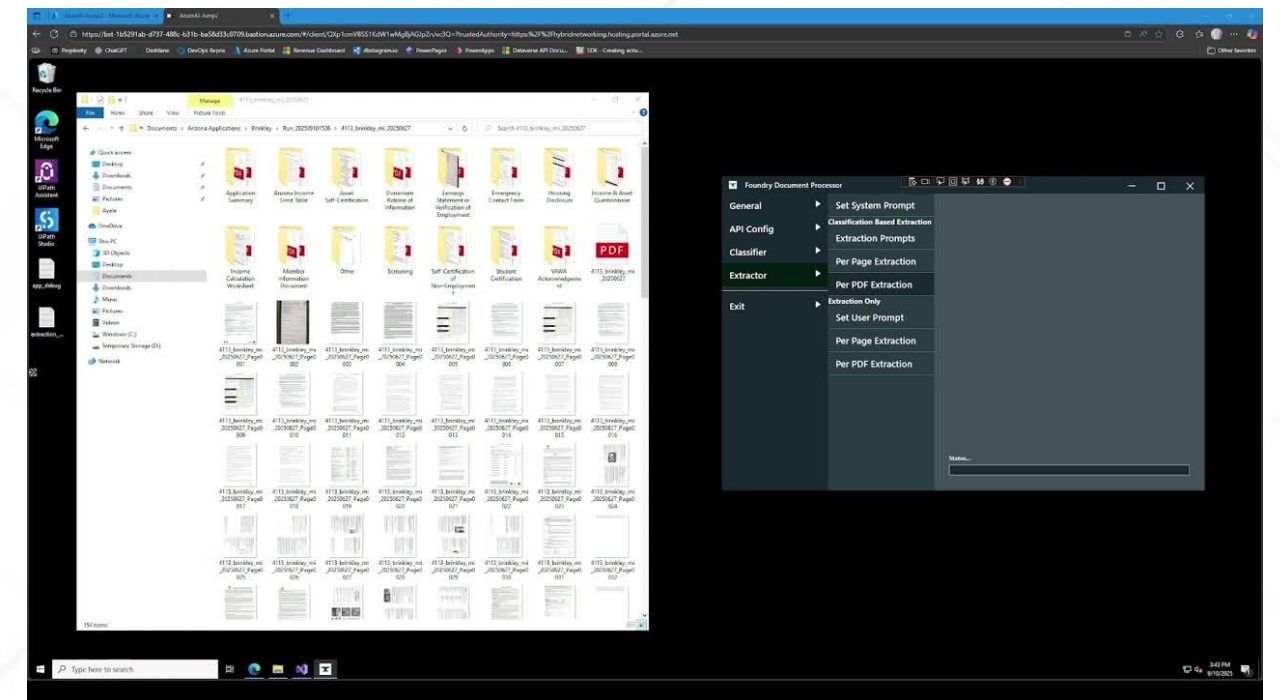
AzureAI-Jump2

https://bst-1b5291ab-d737-488c-b31b-ba58d33c0709.bastion.azure.com/#/client/QXp1cmVBSS1KdW1wMg8jAGJpZnJvc3Q=?trustedAuthority=https%2F%2Fhybridnetworking.hosting.portal.azure.net

Perplexity ChatGPT Dashlane DevOps Repos Azure Portal Revenue Dashboard dbdiagram.io PowerPages PowerApps Dataverse API Docu... SDK - Creating activ... Other favorites

Recycle Bin

Microsoft Edge

UiPath Assistant

UiPath Studio

app_debug

extraction_...

Manage

4113_brinkley_mi_20250627

File Home Share View Picture Tools

Documents > Arizona Applications > Brinkley > Run_20250910I526 > 4113_brinkley_mi_20250627

Search 4113_brinkley_mi_20250627

Quick access
Desktop
Downloads
Documents
Pictures
Ayele
OneDrive
This PC
3D Objects
Desktop
Documents
Downloads
Music
Pictures
Videos
Windows (C:)
Temporary Storage (D:)
Network

Application Summary
Arizona Income Limit Table
Asset Self-Certification
Document Release of Information
Earnings Statement or Verification of Employment
Emergency Contact Form
Housing Disclosure
Income & Asset Questionnaire
Income Calculation Worksheet
Member Information Document
Other
Screening
Self-Certification of Non-Employment
Student Certification
VAWA Acknowledgement
PDF
4113_brinkley_mi_20250627

4113_brinkley_mi_20250627_Page0001
4113_brinkley_mi_20250627_Page0002
4113_brinkley_mi_20250627_Page0003
4113_brinkley_mi_20250627_Page0004
4113_brinkley_mi_20250627_Page0005
4113_brinkley_mi_20250627_Page0006
4113_brinkley_mi_20250627_Page0007
4113_brinkley_mi_20250627_Page0008
4113_brinkley_mi_20250627_Page0009
4113_brinkley_mi_20250627_Page0011
4113_brinkley_mi_20250627_Page0012
4113_brinkley_mi_20250627_Page0013
4113_brinkley_mi_20250627_Page0014
4113_brinkley_mi_20250627_Page0015
4113_brinkley_mi_20250627_Page0016
4113_brinkley_mi_20250627_Page0017
4113_brinkley_mi_20250627_Page0018
4113_brinkley_mi_20250627_Page0019
4113_brinkley_mi_20250627_Page0020
4113_brinkley_mi_20250627_Page0021
4113_brinkley_mi_20250627_Page0022
4113_brinkley_mi_20250627_Page0023
4113_brinkley_mi_20250627_Page0024
4113_brinkley_mi_20250627_Page0025
4113_brinkley_mi_20250627_Page0026
4113_brinkley_mi_20250627_Page0027
4113_brinkley_mi_20250627_Page0028
4113_brinkley_mi_20250627_Page0029
4113_brinkley_mi_20250627_Page0030
4113_brinkley_mi_20250627_Page0031
4113_brinkley_mi_20250627_Page0032

154 items

Foundry Document Processor

General
API Config
Classifier
Extractor
Exit

Set System Prompt
Classification Based Extraction
Extraction Prompts
Per Page Extraction
Per PDF Extraction
Extraction Only
Set User Prompt
Per Page Extraction
Per PDF Extraction

Status...

Type here to search

3:43 PM
9/10/2025